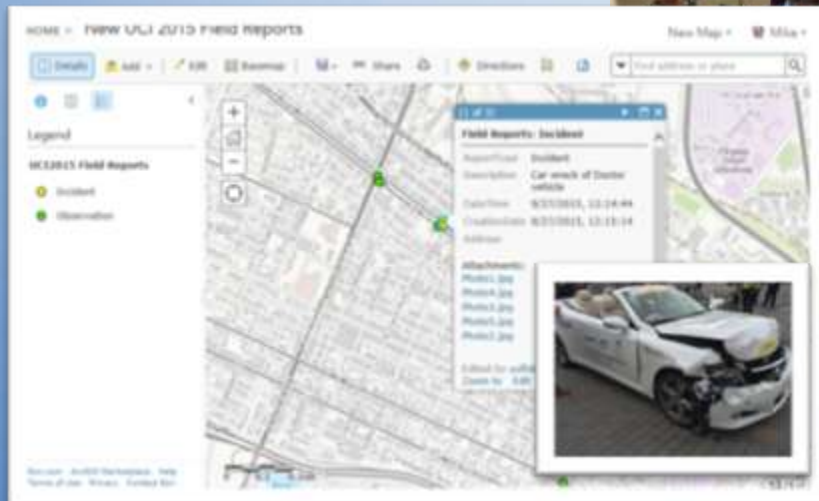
HOME ▾ New UCI 2015 Field Reports

New Map ▾ Mike ▾

Details Add ▾ Edit Basemap Share Directions

Find address or place

Legend

UC2015 Field Reports

Incident

Observation

Field Reports: Incident

ReportType Incident

Description Car wreck of Doctor vehicle

DateTime 9/27/2015, 12:14:44

CreationDate 9/27/2015, 12:15:14

Address

Attachments:

Photo1.jpg

Photo2.jpg

Photo3.jpg

Photo4.jpg

Photo5.jpg

Photo6.jpg

Edited by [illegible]

Zoom to Edit

Esri.com · ArcGIS Marketplace · Help
Terms of Use · Privacy · Contact Esri